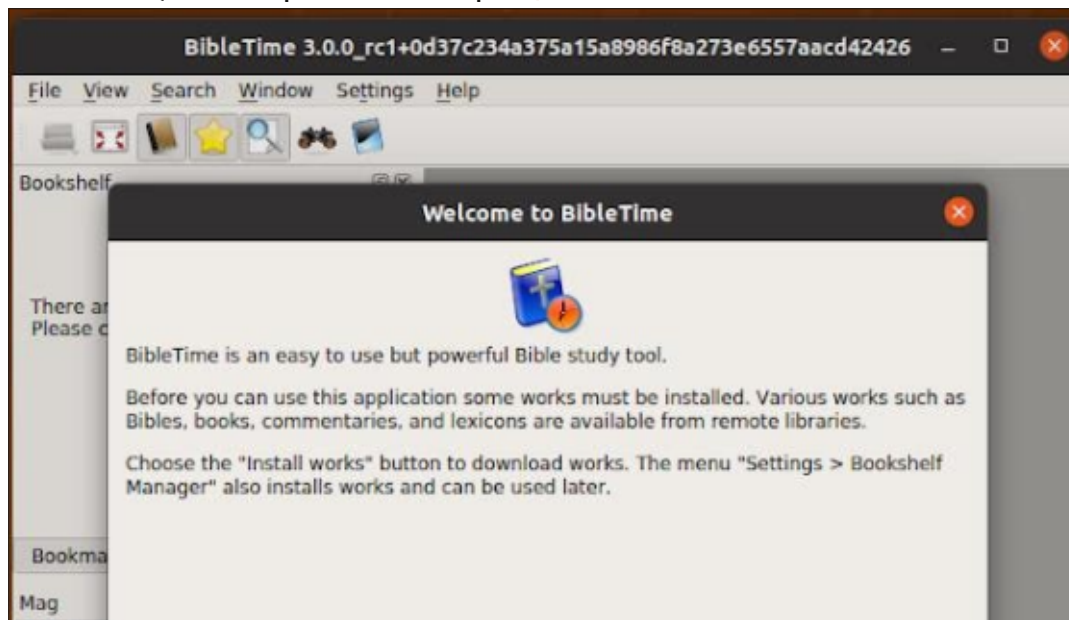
BibleTime 3.0.0_rc1+0d37c234a375a15a8986f8a273e6557aacd42426

File View Search Window Settings Help

Bookshelf

There ar
Please c

Bookma

Mag

Welcome to BibleTime

BibleTime is an easy to use but powerful Bible study tool.

Before you can use this application some works must be installed. Various works such as Bibles, books, commentaries, and lexicons are available from remote libraries.

Choose the "Install works" button to download works. The menu "Settings > Bookshelf Manager" also installs works and can be used later.